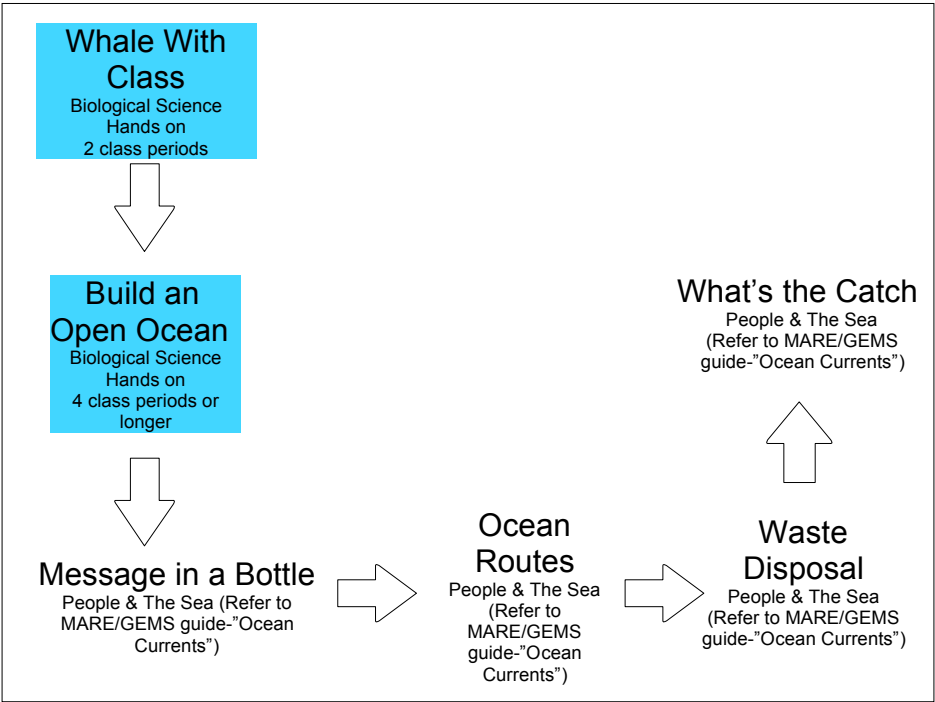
Whale With Class
Biological Science
Hands on
2 class periods

Build an Open Ocean
Biological Science
Hands on
4 class periods or longer

Message in a Bottle
People & The Sea (Refer to MARE/GEMS guide-"Ocean Currents")

Ocean Routes
People & The Sea
(Refer to MARE/GEMS guide-"Ocean Currents")

Waste Disposal
People & The Sea
(Refer to MARE/GEMS guide-"Ocean Currents")

What's the Catch
People & The Sea
(Refer to MARE/GEMS guide-"Ocean Currents")